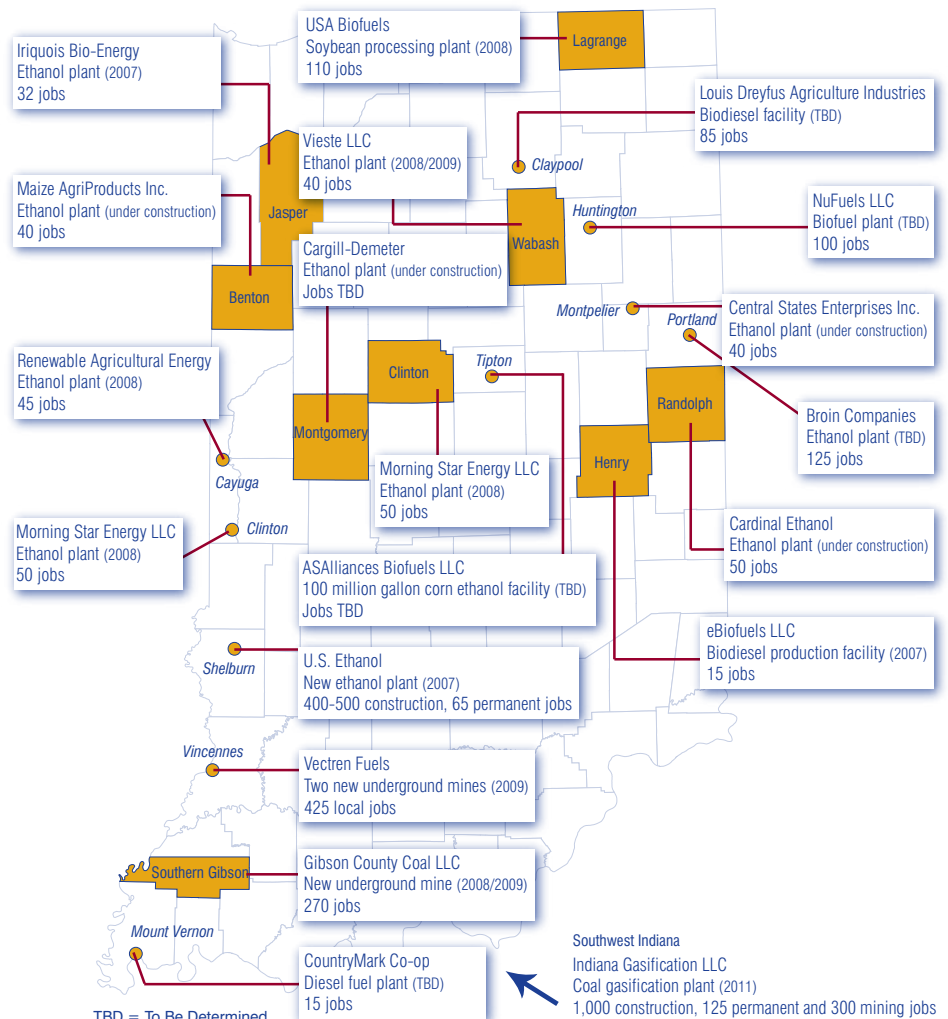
USA Biofuels
Soybean processing plant (2008)
110 jobs

Lagrange

Iriquois Bio-Energy
Ethanol plant (2007)
32 jobs

Louis Dreyfus Agriculture Industries
Biodiesel facility (TBD)
85 jobs

Vieste LLC
Ethanol plant (2008/2009)
40 jobs

Claypool

Maize AgriProducts Inc.
Ethanol plant (under construction)
40 jobs

Jasper

NuFuels LLC
Biofuel plant (TBD)
100 jobs

Huntington

Wabash

Cargill-Demeter
Ethanol plant (under construction)
Jobs TBD

Benton

Montpelier

Central States Enterprises Inc.
Ethanol plant (under construction)
40 jobs

Portland

Renewable Agricultural Energy
Ethanol plant (2008)
45 jobs

Clinton

Tipton

Randolph

Broin Companies
Ethanol plant (TBD)
125 jobs

Montgomery

Henry

Morning Star Energy LLC
Ethanol plant (2008)
50 jobs

Cayuga

Cardinal Ethanol
Ethanol plant (under construction)
50 jobs

Morning Star Energy LLC
Ethanol plant (2008)
50 jobs

Clinton

ASAlliances Biofuels LLC
100 million gallon corn ethanol facility (TBD)
Jobs TBD

eBiofuels LLC
Biodiesel production facility (2007)
15 jobs

Shelburn

U.S. Ethanol
New ethanol plant (2007)
400-500 construction, 65 permanent jobs

Vincennes

Vectren Fuels
Two new underground mines (2009)
425 local jobs

Southern Gibson

Gibson County Coal LLC
New underground mine (2008/2009)
270 jobs

Mount Vernon

CountryMark Co-op
Diesel fuel plant (TBD)
15 jobs

Southwest Indiana
Indiana Gasification LLC
Coal gasification plant (2011)
1,000 construction, 125 permanent and 300 mining jobs

TBD = To Be Determined